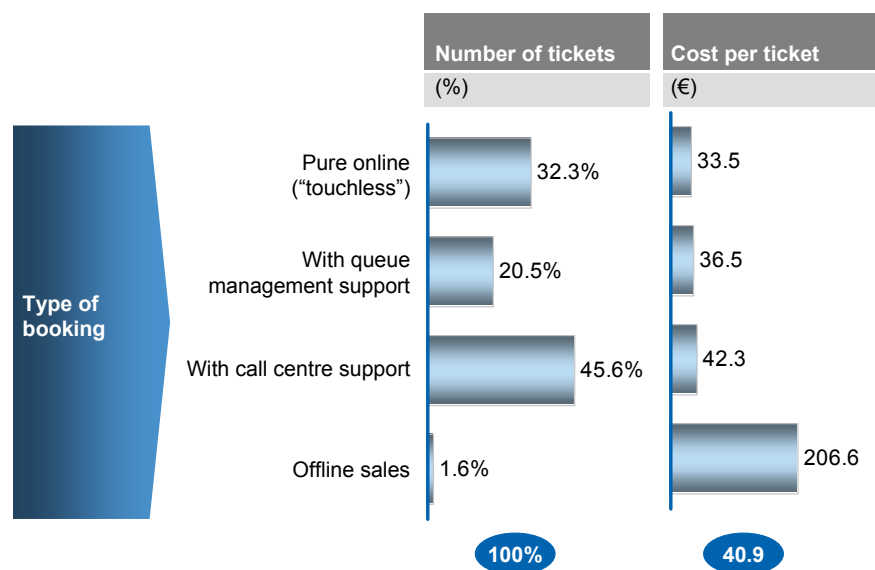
Number of tickets
(%)

Cost per ticket
(€)

Type of booking

Pure online (“touchless”) 32.3% 33.5

With queue management support 20.5% 36.5

With call centre support 45.6% 42.3

Offline sales 1.6% 206.6

100%

40.9